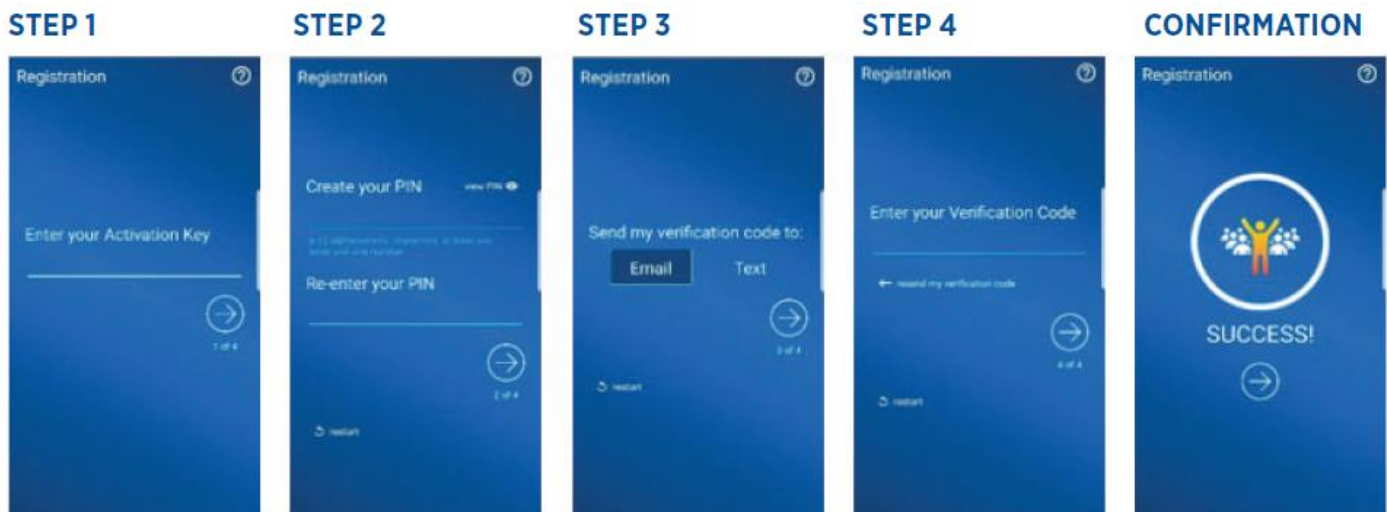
STEP 1

Registration

Enter your Activation Key

1 of 4

STEP 2

Registration

Create your PIN

view PIN

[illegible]

Re-enter your PIN

2 of 4

restart

STEP 3

Registration

Send my verification code to:

Email

Text

3 of 4

restart

STEP 4

Registration

Enter your Verification Code

resend my verification code

4 of 4

restart

CONFIRMATION

Registration

SUCCESS!